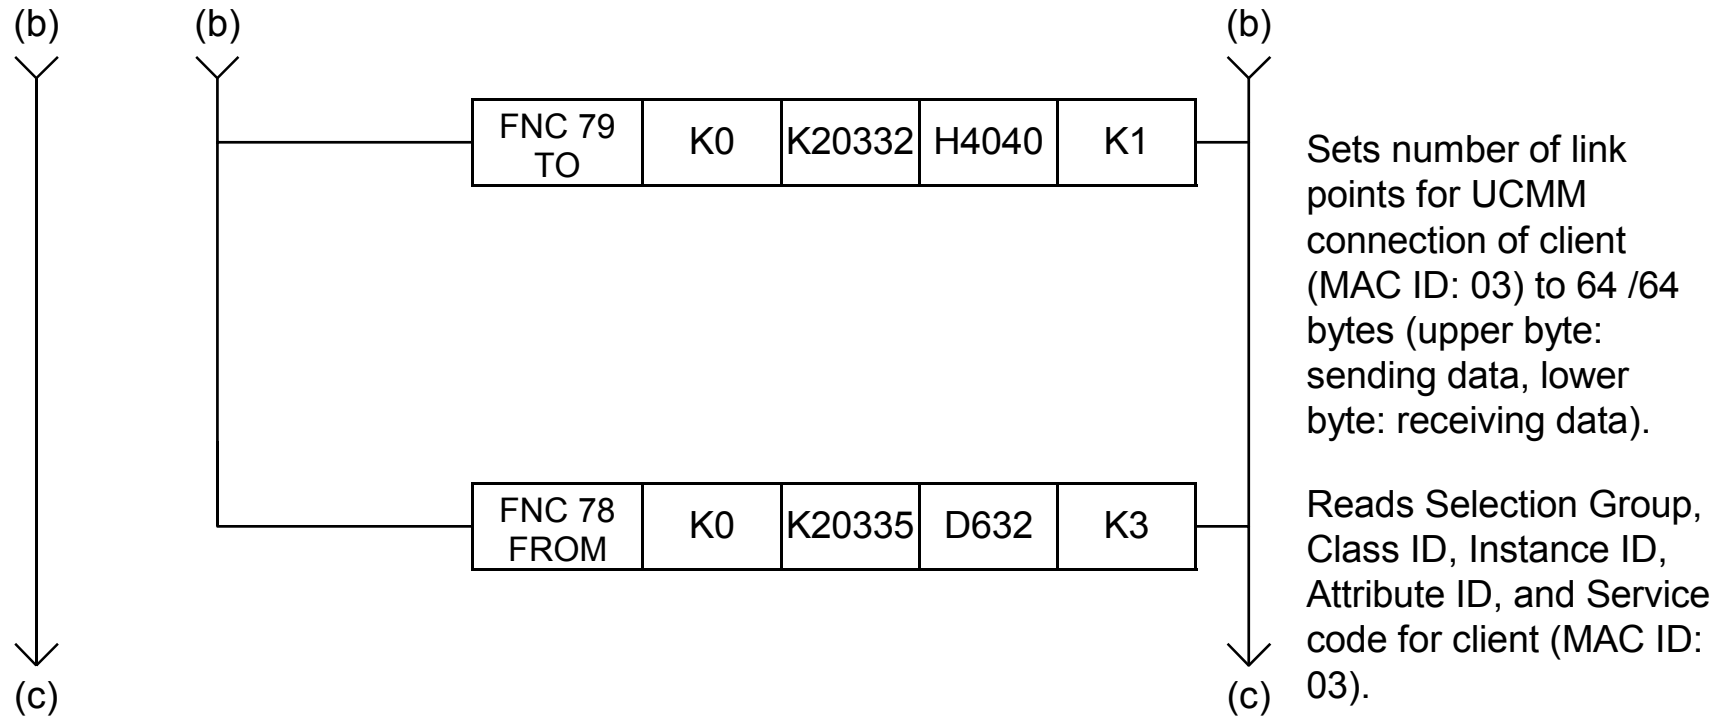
(b)

(b)

(b)

| FNC 79 TO | K0 | K20332 | H4040 | K1 |
|---|---|---|---|---|

Sets number of link points for UCMM connection of client (MAC ID: 03) to 64 /64 bytes (upper byte: sending data, lower byte: receiving data).

| FNC 78 FROM | K0 | K20335 | D632 | K3 |
|---|---|---|---|---|

Reads Selection Group, Class ID, Instance ID, Attribute ID, and Service code for client (MAC ID: 03).

(c)

(c)